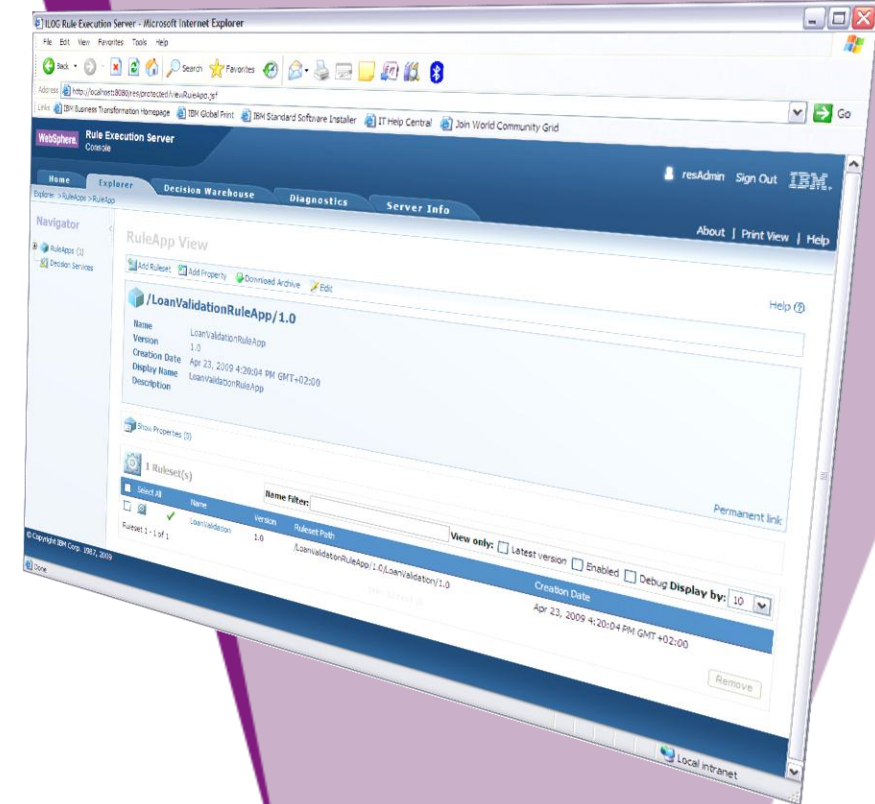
ILOG Rule Execution Server - Microsoft Internet Explorer

File Edit View Favorites Tools Help

Back Search Favorites

Address http://localhost:8080/res/protected/viewRuleApp.jsf

Links IBM Business Transformation Homepage IBM Global Print IBM Standard Software Installer IT Help Central Join World Community Grid

Go

WebSphere. Rule Execution Server Console

resAdmin Sign Out IBM.

Home Explorer Decision Warehouse Diagnostics Server Info

Explorer > RuleApps > RuleApp

About | Print View | Help

Navigator

RuleApps (1)
Decision Services

RuleApp View

Add Ruleset Add Property Download Archive Edit

/LoanValidationRuleApp/1.0

Help

Name LoanValidationRuleApp
Version 1.0
Creation Date Apr 23, 2009 4:20:04 PM GMT+02:00
Display Name LoanValidationRuleApp
Description

Show Properties (0)

1 Ruleset(s)

Name Filter:

Permanent link

View only: Latest version Enabled Debug Display by: 10

Select All

| | Name | Version | Ruleset Path | Creation Date |
|---|---|---|---|---|
| ✓ | LoanValidation | 1.0 | /LoanValidationRuleApp/1.0/LoanValidation/1.0 | Apr 23, 2009 4:20:04 PM GMT+02:00 |

Ruleset 1 - 1 of 1

Remove

© Copyright IBM Corp. 1987, 2009

Done

Local intranet